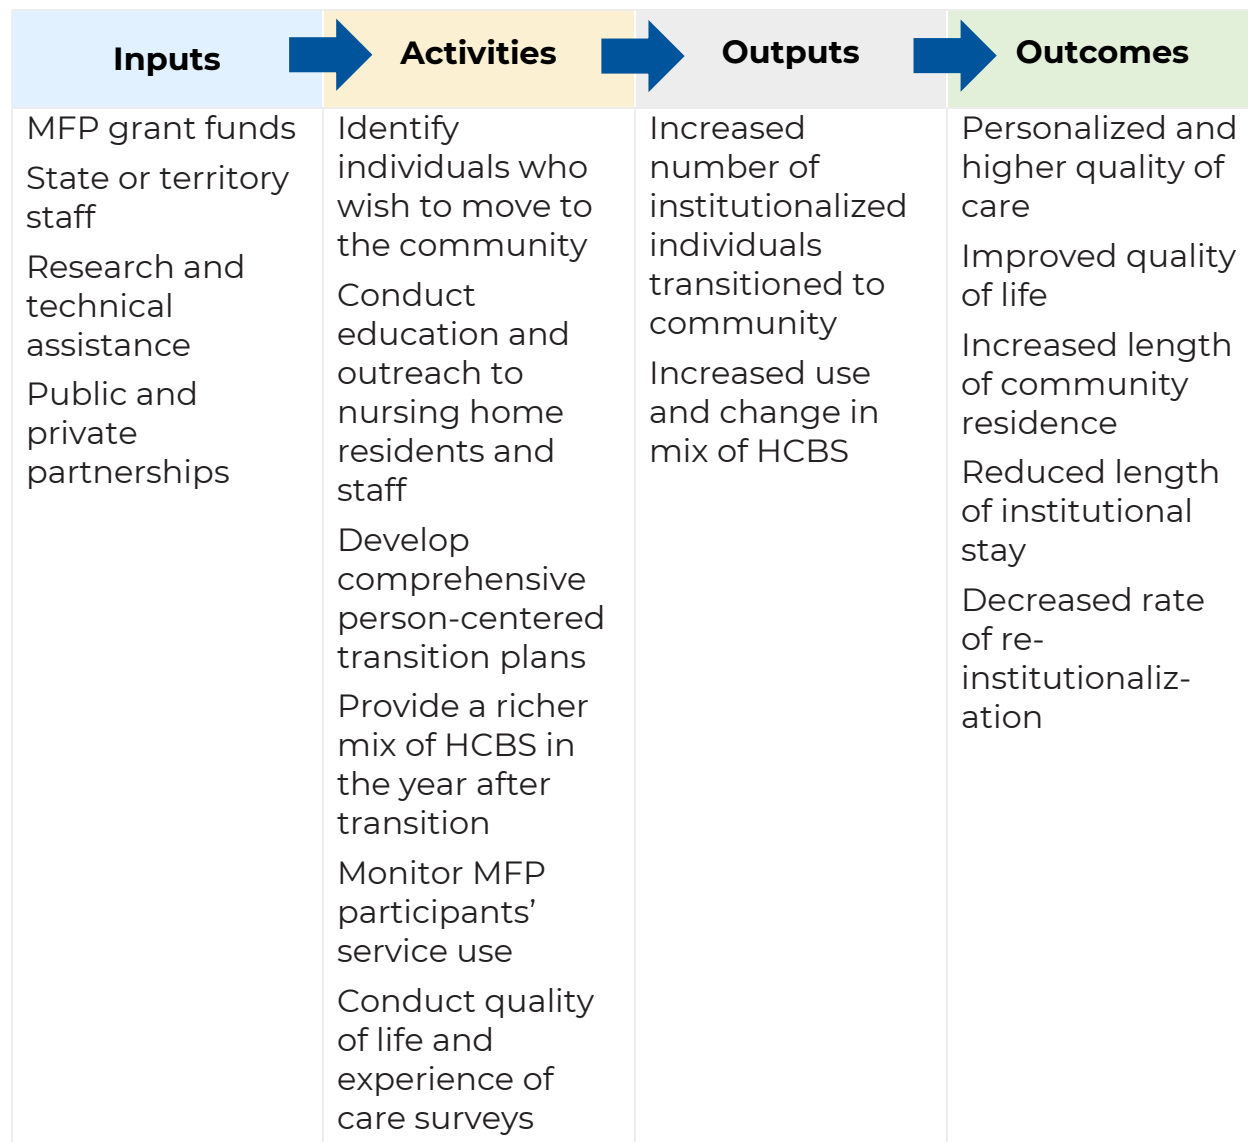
| Inputs | Activities | Outputs | Outcomes |
|---|---|---|---|
| MFP grant funds<br>State or territory staff<br>Research and technical assistance<br>Public and private partnerships | Identify individuals who wish to move to the community<br>Conduct education and outreach to nursing home residents and staff<br>Develop comprehensive person-centered transition plans<br>Provide a richer mix of HCBS in the year after transition<br>Monitor MFP participants' service use<br>Conduct quality of life and experience of care surveys | Increased number of institutionalized individuals transitioned to community<br>Increased use and change in mix of HCBS | Personalized and higher quality of care<br>Improved quality of life<br>Increased length of community residence<br>Reduced length of institutional stay<br>Decreased rate of re-institutionalization |